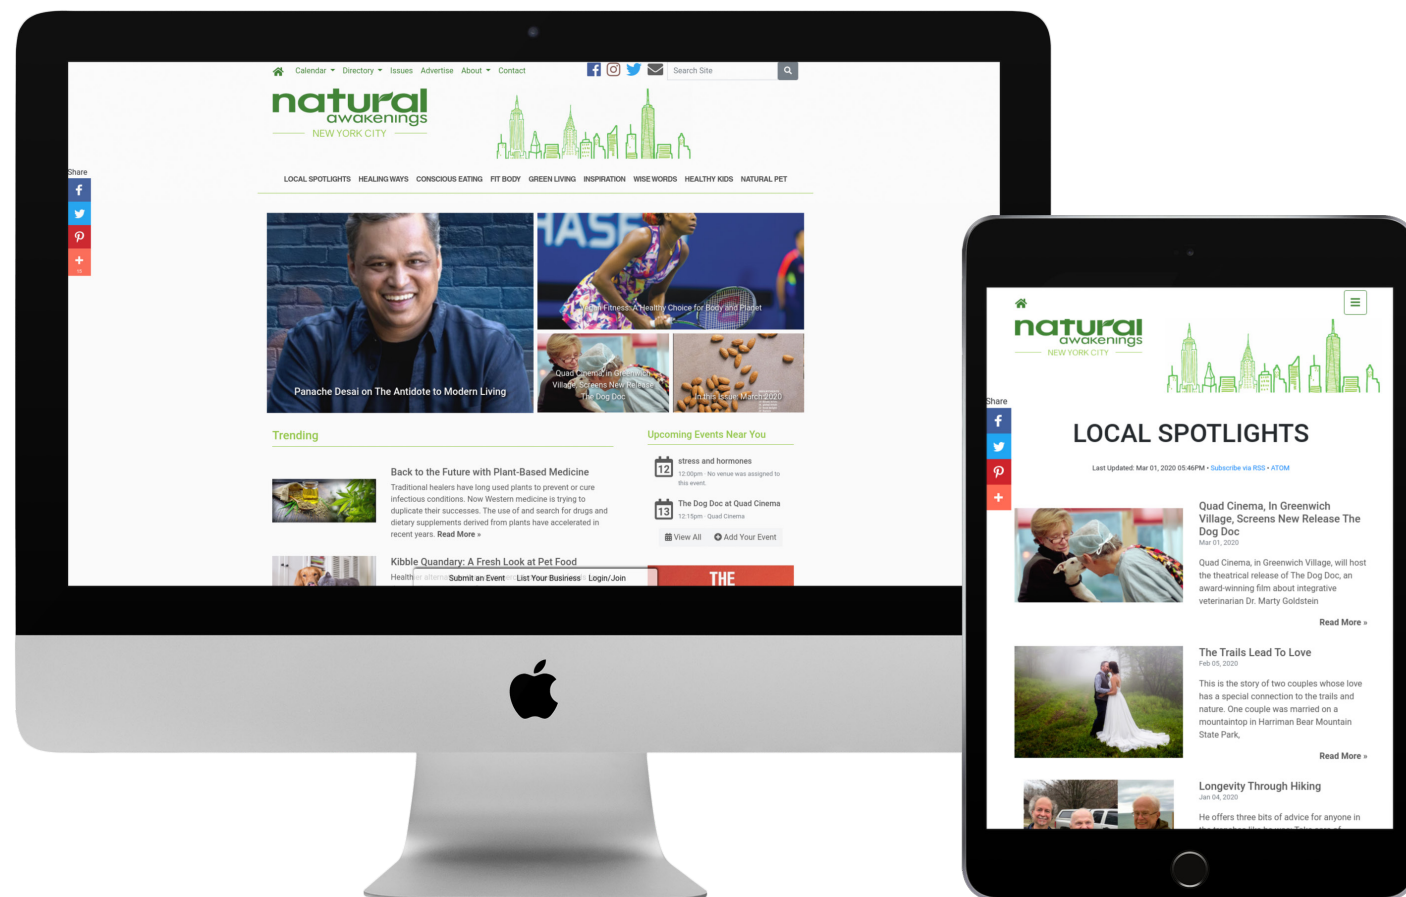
Calendar Directory Issues Advertise About Contact

Search Site

natural awakenings NEW YORK CITY

Share

LOCAL SPOTLIGHTS HEALING WAYS CONSCIOUS EATING FIT BODY GREEN LIVING INSPIRATION WISE WORDS HEALTHY KIDS NATURAL PET

Panache Desai on The Antidote to Modern Living

Fitness: A Healthy Choice for Body and Planet

Quad Cinema, in Greenwich Village, Screens New Release The Dog Doc

In this Issue: March 2020

Trending

Back to the Future with Plant-Based Medicine

Traditional healers have long used plants to prevent or cure infectious conditions. Now Western medicine is trying to duplicate their successes. The use of and search for drugs and dietary supplements derived from plants have accelerated in recent years. Read More »

Kibble Quandary: A Fresh Look at Pet Food

Health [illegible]

Submit an Event List Your Business Login/Join

Upcoming Events Near You

12 stress and hormones
12:00pm · No venue was assigned to this event.

13 The Dog Doc at Quad Cinema
12:15pm · Quad Cinema

View All Add Your Event

THE

natural awakenings NEW YORK CITY

Share

LOCAL SPOTLIGHTS

Last Updated: Mar 01, 2020 05:46PM • Subscribe via RSS • ATOM

Quad Cinema, In Greenwich Village, Screens New Release The Dog Doc
Mar 01, 2020

Quad Cinema, in Greenwich Village, will host the theatrical release of The Dog Doc, an award-winning film about integrative veterinarian Dr. Marty Goldstein

Read More »

The Trails Lead To Love
Feb 05, 2020

This is the story of two couples whose love has a special connection to the trails and nature. One couple was married on a mountaintop in Harriman Bear Mountain State Park,

Read More »

Longevity Through Hiking
Jan 04, 2020

He offers three bits of advice for anyone in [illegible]